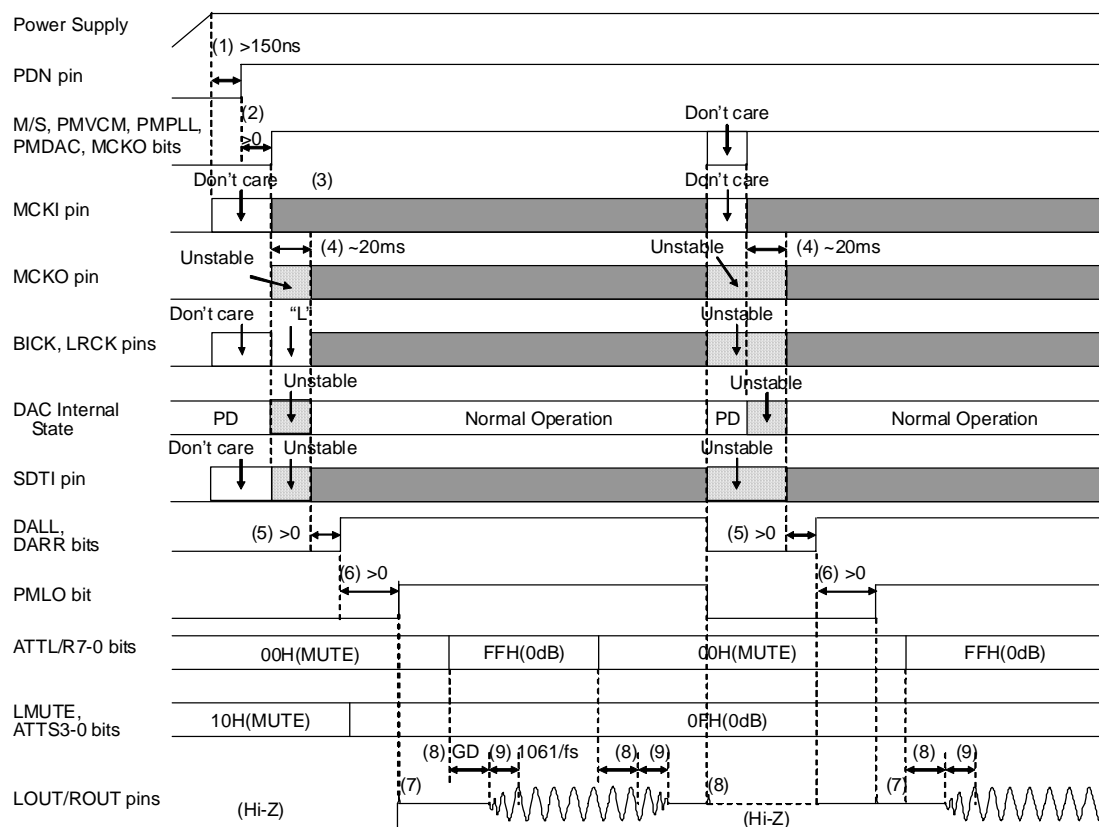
Power Supply

(1) >150ns

PDN pin

(2)

M/S, PMVCM, PMPLL, PMDAC, MCKO bits

>0

Don't care

Don't care

(3)

Don't care

MCKI pin

(4) ~20ms

Unstable

(4) ~20ms

Unstable

MCKO pin

Don't care

"L"

Unstable

BICK, LRCK pins

Unstable

Unstable

DAC Internal State

PD

Normal Operation

PD

Normal Operation

Don't care

Unstable

Unstable

SDTI pin

DALL, DARR bits

(5) >0

(5) >0

(6) >0

(6) >0

PMLO bit

ATTL/R7-0 bits

00H(MUTE)

FFH(0dB)

00H(MUTE)

FFH(0dB)

LMUTE, ATTS3-0 bits

10H(MUTE)

0FH(0dB)

(8) GD

(9) 1061/fs

(8)

(9)

(8)

(9)

(7)

(8)

(7)

LOUT/ROUT pins

(Hi-Z)

(Hi-Z)